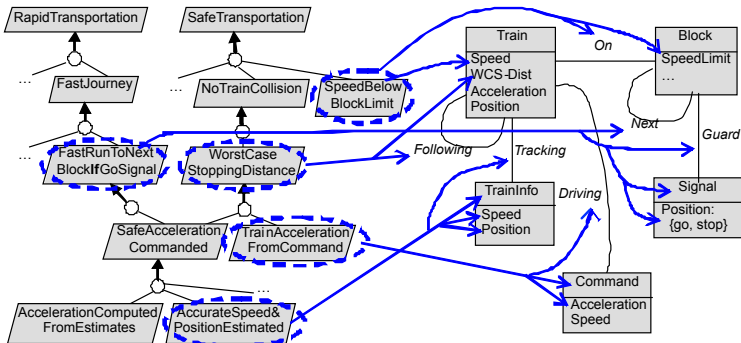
RapidTransportation

SafeTransportation

...

FastJourney

...

NoTrainCollision

SpeedBelow BlockLimit

...

FastRunToNext BlockIfGoSignal

WorstCase StoppingDistance

SafeAcceleration Commanded

TrainAcceleration FromCommand

...

AccelerationComputed FromEstimates

AccurateSpeed& PositionEstimated

Train

Speed
WCS-Dist
Acceleration
Position

On

Block

SpeedLimit
...

Next

Guard

Following

Tracking

TrainInfo

Speed
Position

Driving

Signal

Position: {go, stop}

Command

Acceleration
Speed